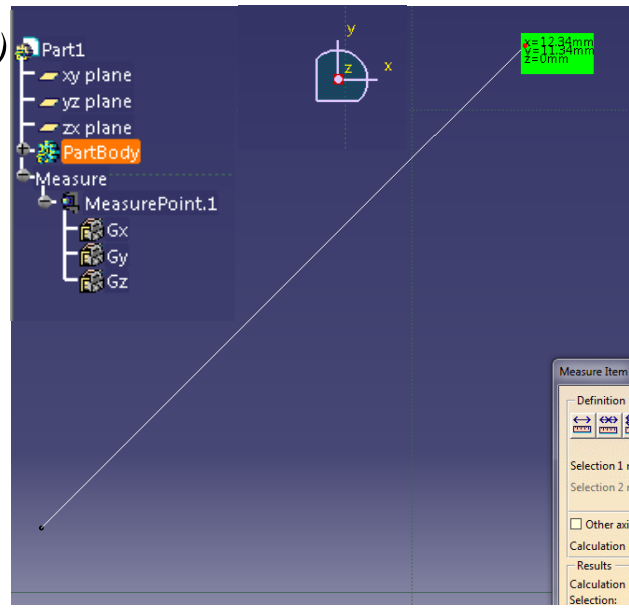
)
Part1
xy plane
yz plane
zx plane
PartBody
Measure
MeasurePoint.1
Gx
Gy
Gz

y
z
x

x=12.34mm
y=11.34mm
z=0mm

Measure Item
Definition
Selection 1
Selection 2
Other axi
Calculation
Results
Calculation
Selection: